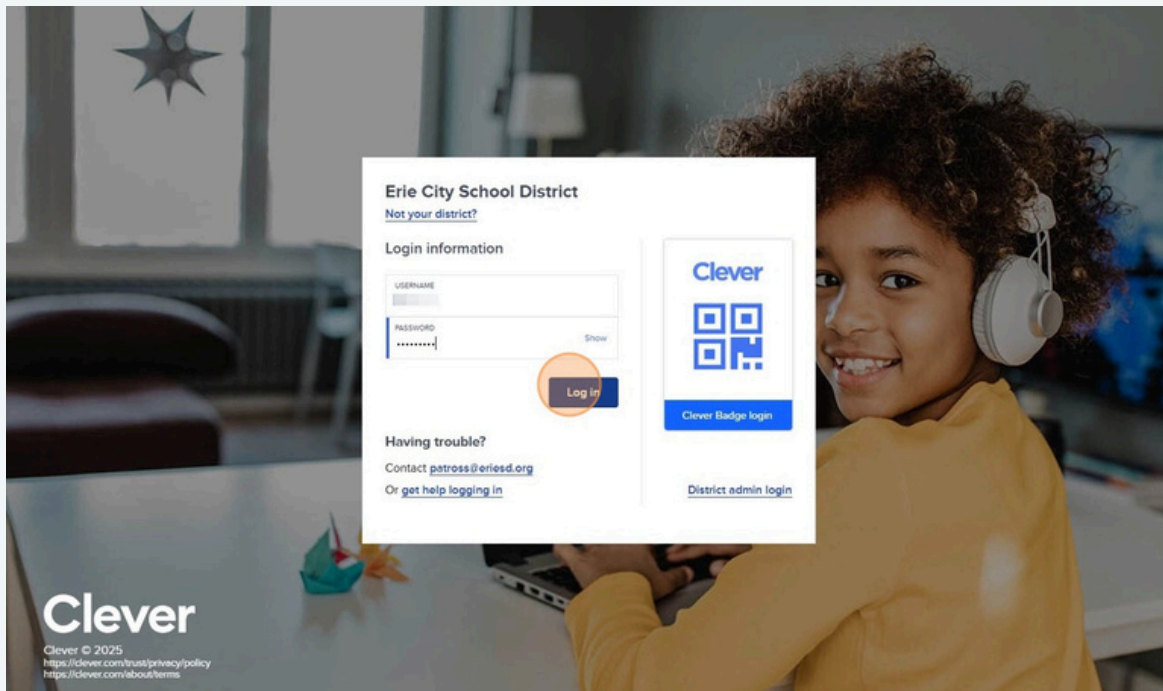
Erie City School District
Not your district?

Login information

USERNAME

PASSWORD
Show
•••••••••

Log in

Having trouble?
Contact patross@eriesd.org
Or get help logging in

Clever

Clever Badge login

District admin login

Clever
Clever © 2025
https://clever.com/trust/privacy/policy
https://clever.com/about/terms